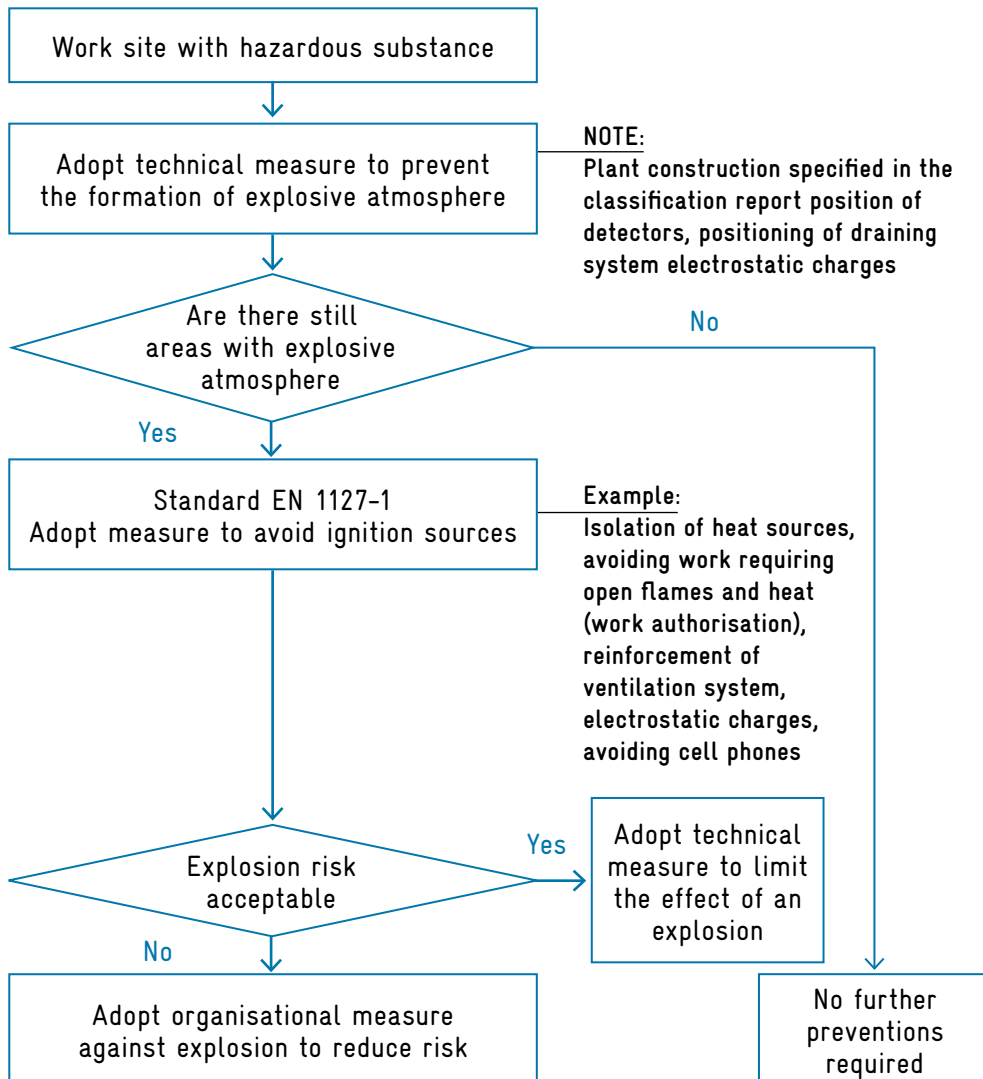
Work site with hazardous substance

Adopt technical measure to prevent the formation of explosive atmosphere

NOTE:
Plant construction specified in the classification report position of detectors, positioning of draining system electrostatic charges

Are there still areas with explosive atmosphere

No

Yes

Standard EN 1127-1
Adopt measure to avoid ignition sources

Example:
Isolation of heat sources, avoiding work requiring open flames and heat (work authorisation), reinforcement of ventilation system, electrostatic charges, avoiding cell phones

Explosion risk acceptable

Yes

Adopt technical measure to limit the effect of an explosion

No

Adopt organisational measure against explosion to reduce risk

No further preventions required